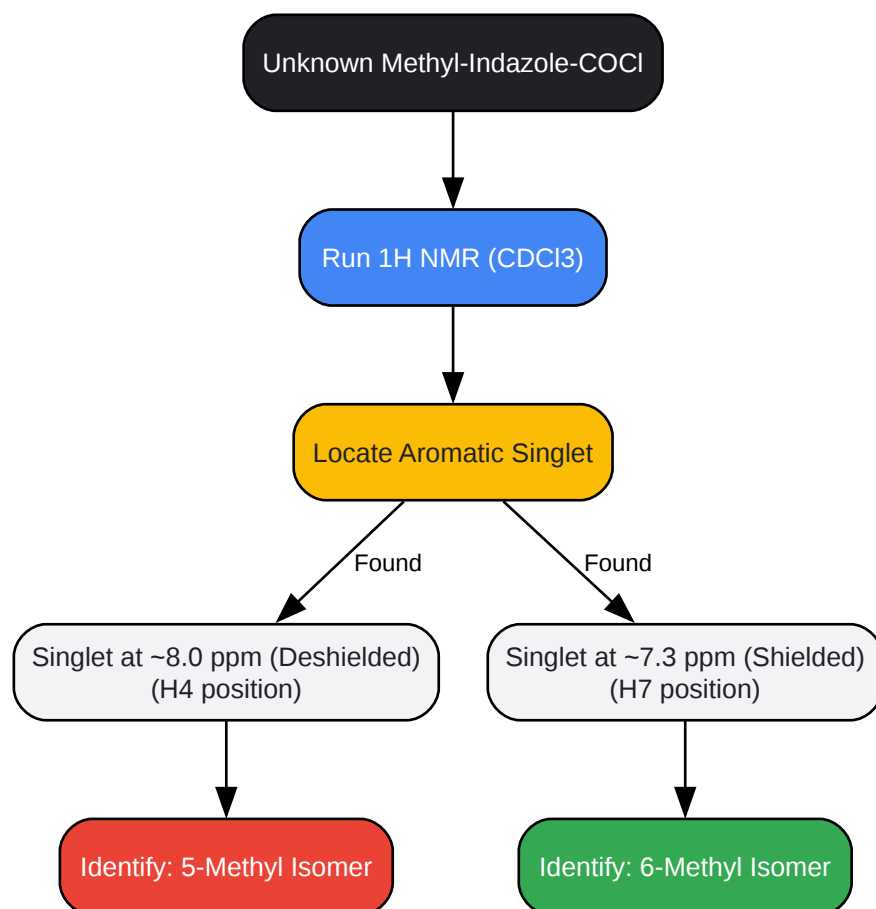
Unknown Methyl-Indazole-COCl

Run 1H NMR (CDCl3)

Locate Aromatic Singlet

Found

Found

Singlet at ~8.0 ppm (Deshielded) (H4 position)

Singlet at ~7.3 ppm (Shielded) (H7 position)

Identify: 5-Methyl Isomer

Identify: 6-Methyl Isomer